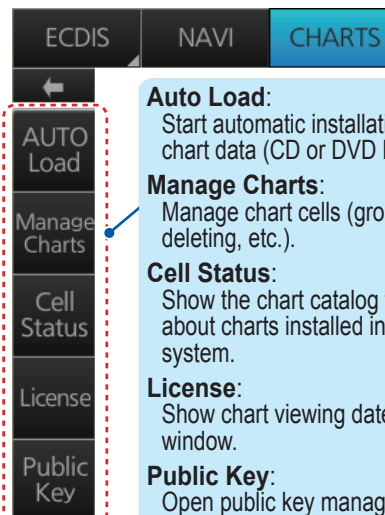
ECDIS
NAVI
CHARTS

AUTO Load
Manage Charts
Cell Status
License
Public Key

**Auto Load**:
Start automatic installat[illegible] chart data (CD or DVD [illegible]

**Manage Charts**:
Manage chart cells (gro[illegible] deleting, etc.).

**Cell Status**:
Show the chart catalog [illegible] about charts installed in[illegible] system.

**License**:
Show chart viewing date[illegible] window.

**Public Key**:
Open public key manag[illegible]